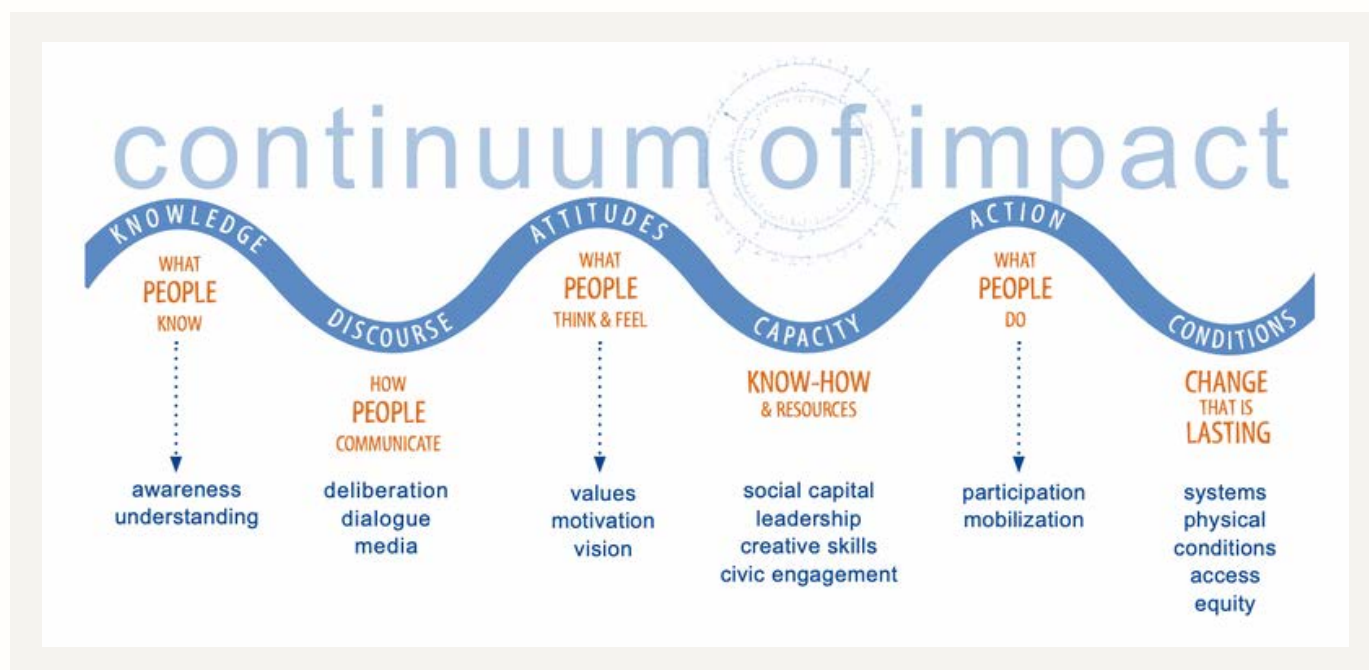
continuum of impact

KNOWLEDGE

WHAT
PEOPLE
KNOW

awareness
understanding

DISCOURSE

HOW
PEOPLE
COMMUNICATE

deliberation
dialogue
media

ATTITUDES

WHAT
PEOPLE
THINK & FEEL

values
motivation
vision

CAPACITY

KNOW-HOW
& RESOURCES

social capital
leadership
creative skills
civic engagement

ACTION

WHAT
PEOPLE
DO

participation
mobilization

CONDITIONS

CHANGE
THAT IS
LASTING

systems
physical
conditions
access
equity